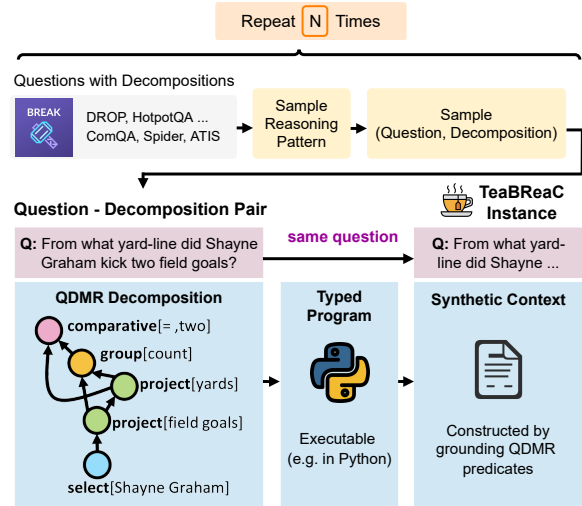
Repeat N Times

Questions with Decompositions

BREAK

DROP, HotpotQA ... ComQA, Spider, ATIS

Sample Reasoning Pattern

Sample (Question, Decomposition)

Question - Decomposition Pair

TeaBReaC Instance

Q: From what yard-line did Shayne Graham kick two field goals?

same question

Q: From what yard-line did Shayne ...

QDMR Decomposition

comparative[= ,two]

group[count]

project[yards]

project[field goals]

select[Shayne Graham]

Typed Program

Executable (e.g. in Python)

Synthetic Context

Constructed by grounding QDMR predicates